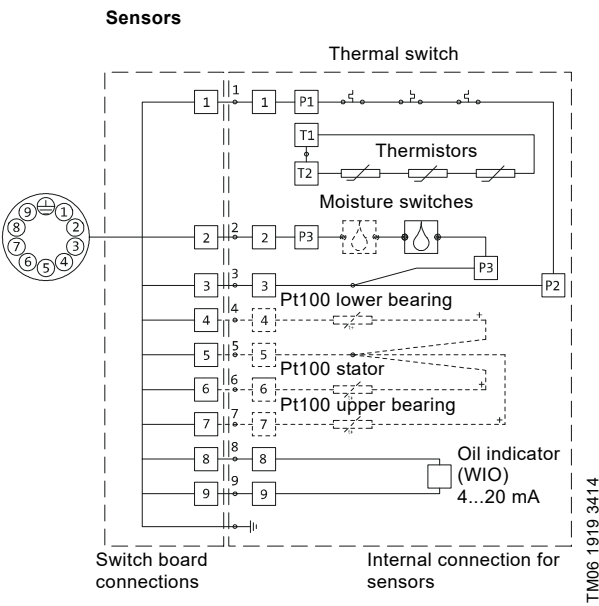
**Sensors**

Thermal switch

Thermistors

Moisture switches

Pt100 lower bearing

Pt100 stator

Pt100 upper bearing

Oil indicator (WIO) 4...20 mA

1 1 1 P1
T1
T2
2 2 2 P3
P3
3 3 3 P2
4 4 4 +
5 5 5
6 6 6 +
7 7 7 +
8 8 8
9 9 9

9 1 8 2 7 3 6 4 5

Switch board connections

Internal connection for sensors

TM06 1919 3414